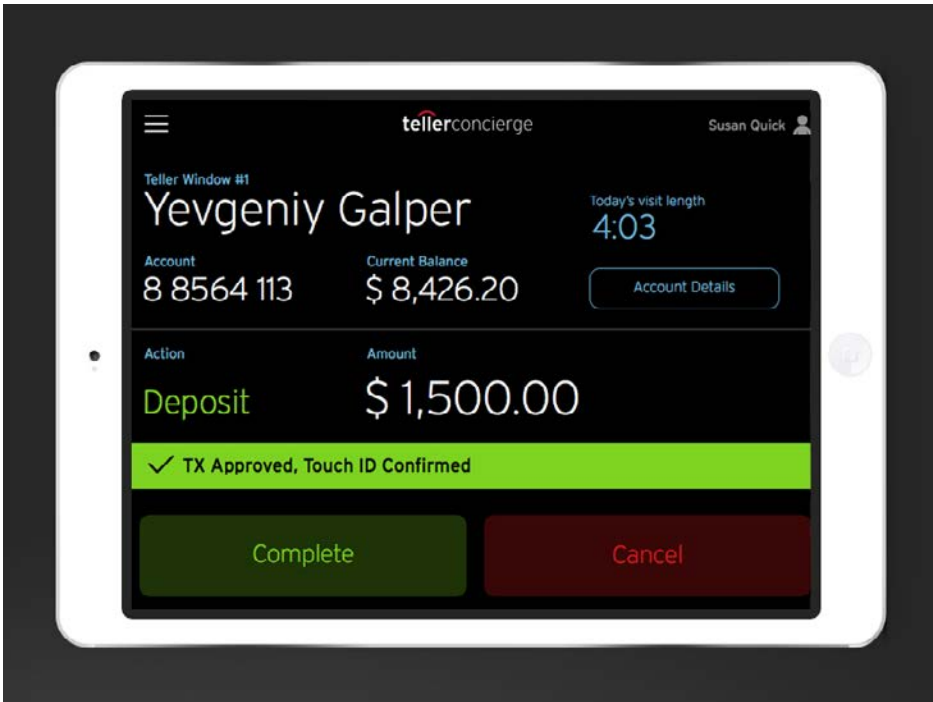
tellerconcierge

Susan Quick

Teller Window #1
Yevgeniy Galper

Today's visit length
4:03

Account
8 8564 113

Current Balance
$ 8,426.20

Account Details

Action
Deposit

Amount
$ 1,500.00

✓ TX Approved, Touch ID Confirmed

Complete

Cancel